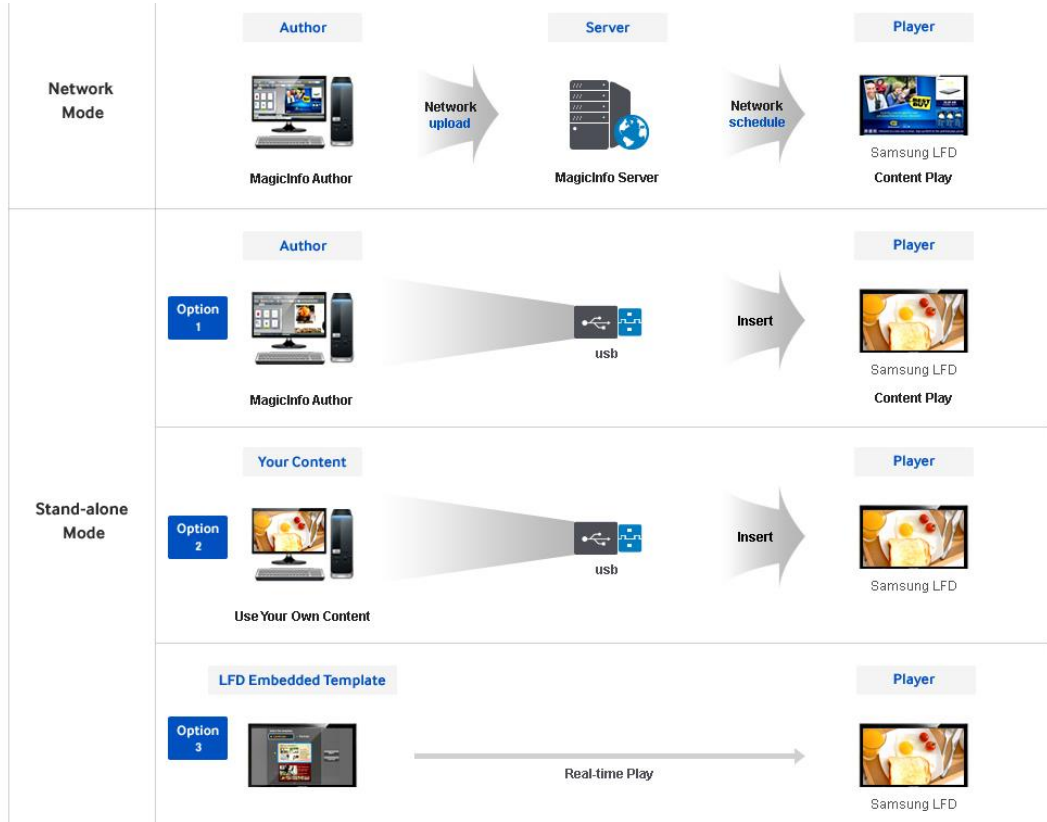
Network Mode

Author

MagicInfo Author

Network upload

Server

MagicInfo Server

Network schedule

Player

Samsung LFD

Content Play

Stand-alone Mode

Author

Option 1

MagicInfo Author

usb

Insert

Player

Samsung LFD

Content Play

Your Content

Option 2

Use Your Own Content

usb

Insert

Player

Samsung LFD

LFD Embedded Template

Option 3

Real-time Play

Player

Samsung LFD